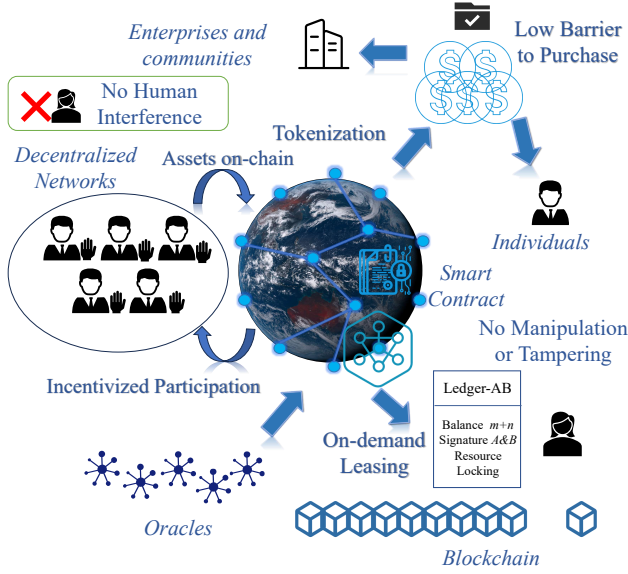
Enterprises and communities

Low Barrier to Purchase

No Human Interference

Tokenization

Decentralized Networks

Assets on-chain

Individuals

Smart Contract

No Manipulation or Tampering

Incentivized Participation

Ledger-AB

Balance $m+n$
Signature $A\&B$
Resource Locking

On-demand Leasing

Oracles

Blockchain